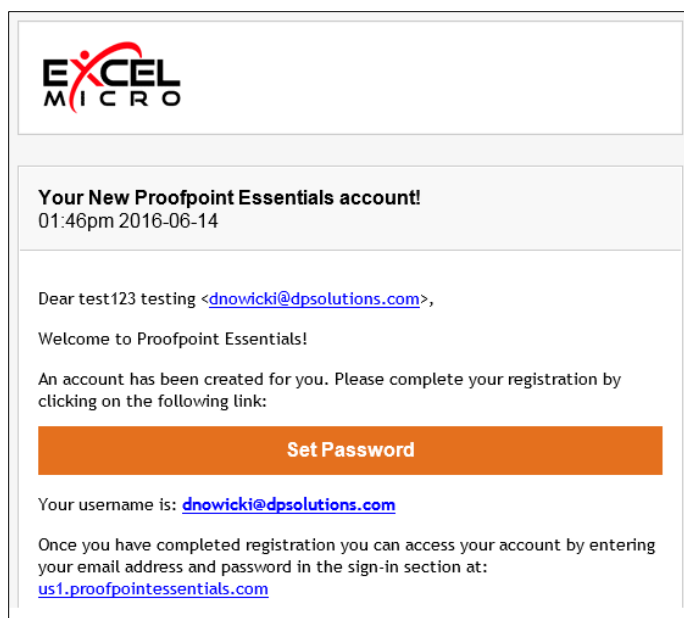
EXCEL MICRO

Your New Proofpoint Essentials account!
01:46pm 2016-06-14

Dear test123 testing <dnowicki@dpsolutions.com>,

Welcome to Proofpoint Essentials!

An account has been created for you. Please complete your registration by clicking on the following link:

Set Password

Your username is: dnowicki@dpsolutions.com

Once you have completed registration you can access your account by entering your email address and password in the sign-in section at: us1.proofpointessentials.com